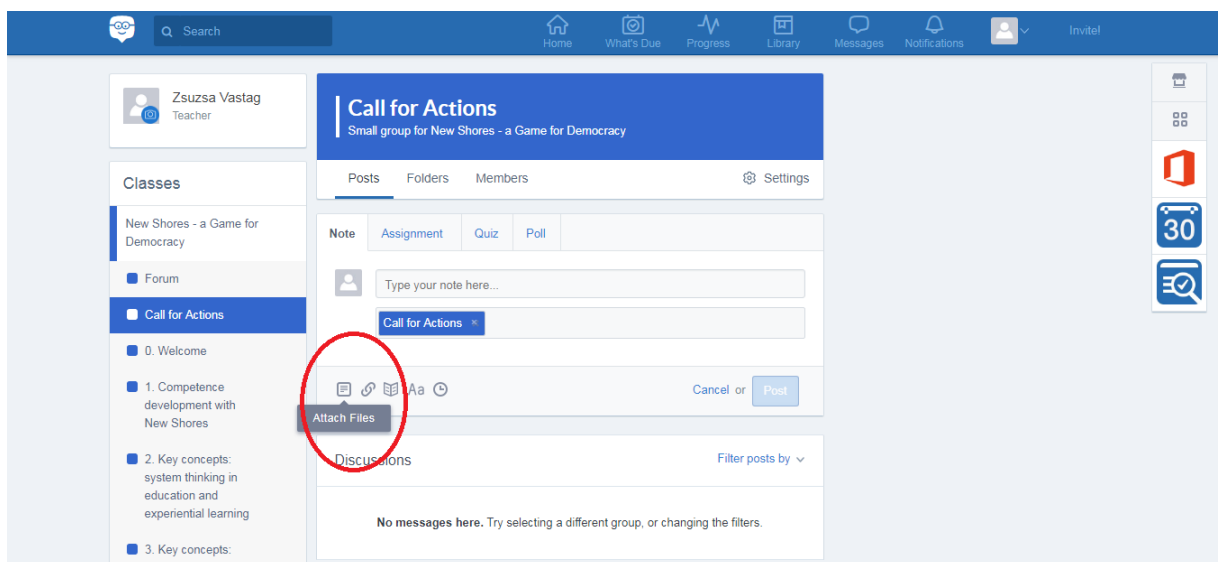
Search

Home What's Due Progress Library Messages Notifications Invite!

Zsuzsa Vastag
Teacher

Classes

New Shores - a Game for Democracy

Forum

Call for Actions

0. Welcome

1. Competence development with New Shores

2. Key concepts: system thinking in education and experiential learning

3. Key concepts:

Call for Actions
Small group for New Shores - a Game for Democracy

Posts Folders Members Settings

Note Assignment Quiz Poll

Type your note here...

Call for Actions ×

Aa

Attach Files

Cancel or Post

Discussions

Filter posts by

No messages here. Try selecting a different group, or changing the filters.

30